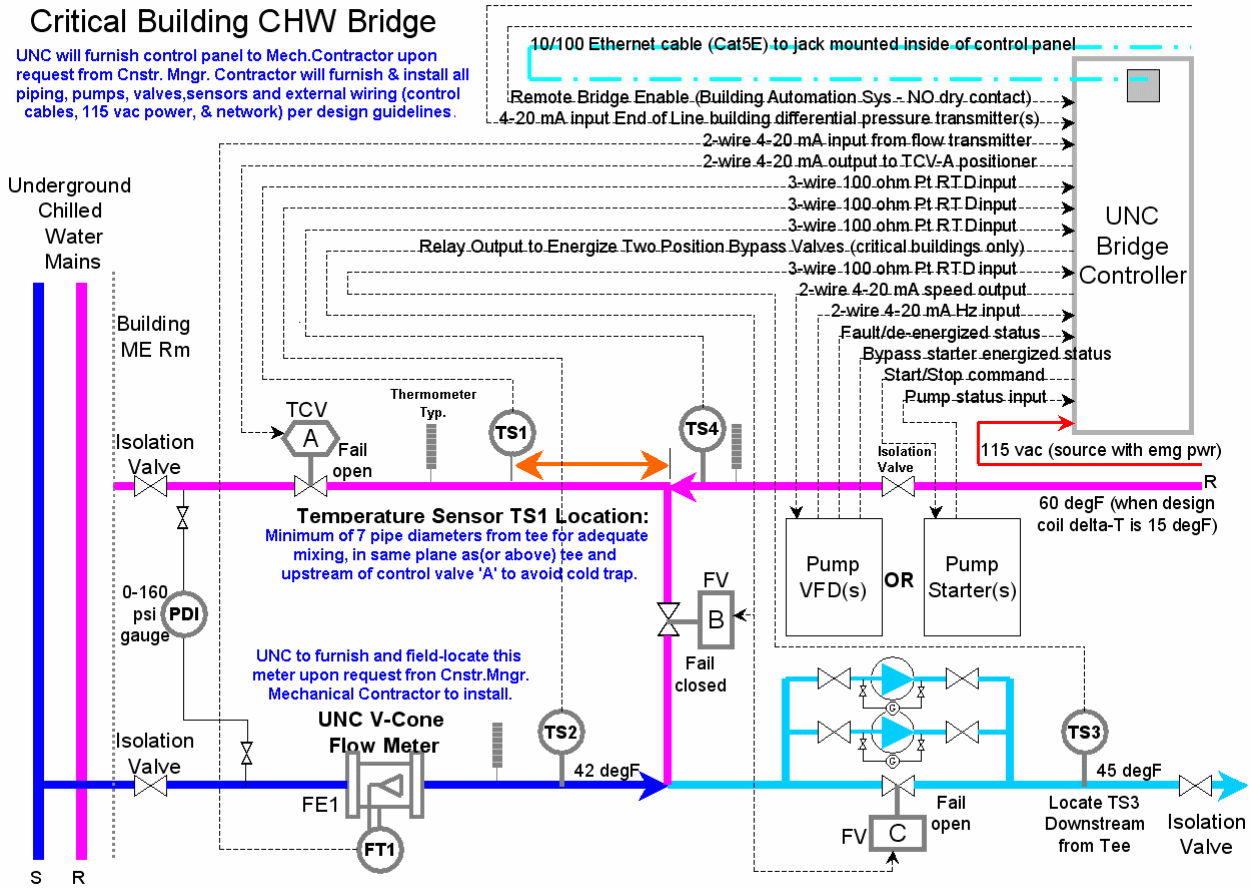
Critical Building CHW Bridge

UNC will furnish control panel to Mech.Contractor upon request from Cnstr. Mngr. Contractor will furnish & install all piping, pumps, valves,sensors and external wiring (control cables, 115 vac power, & network) per design guidelines.

10/100 Ethernet cable (Cat5E) to jack mounted inside of control panel
Remote Bridge Enable (Building Automation Sys - NO dry contact)
4-20 mA input End of Line building differential pressure transmitter(s)
2-wire 4-20 mA input from flow transmitter
2-wire 4-20 mA output to TCV-A positioner
3-wire 100 ohm Pt RTD input
3-wire 100 ohm Pt RTD input
3-wire 100 ohm Pt RTD input
Relay Output to Energize Two Position Bypass Valves (critical buildings only)
3-wire 100 ohm Pt RTD input
2-wire 4-20 mA speed output
2-wire 4-20 mA Hz input
Fault/de-energized status
Bypass starter energized status
Start/Stop command
Pump status input

UNC Bridge Controller

115 vac (source with emg pwr)

Underground Chilled Water Mains

Building ME Rm

TCV
A
Fail open

Thermometer Typ.

TS1

TS4

Isolation Valve

Isolation Valve

R

60 degF (when design coil delta-T is 15 degF)

Temperature Sensor TS1 Location:
Minimum of 7 pipe diameters from tee for adequate mixing, in same plane as(or above) tee and upstream of control valve 'A' to avoid cold trap.

0-160 psi gauge
PDI

FV
B
Fail closed

Pump VFD(s)
OR
Pump Starter(s)

UNC to furnish and field-locate this meter upon request from Cnstr.Mngr. Mechanical Contractor to install.

UNC V-Cone Flow Meter

Isolation Valve

TS2
42 degF

FE1
FT1

Fail open
FV
C

TS3
45 degF
Locate TS3 Downstream from Tee

Isolation Valve

S R